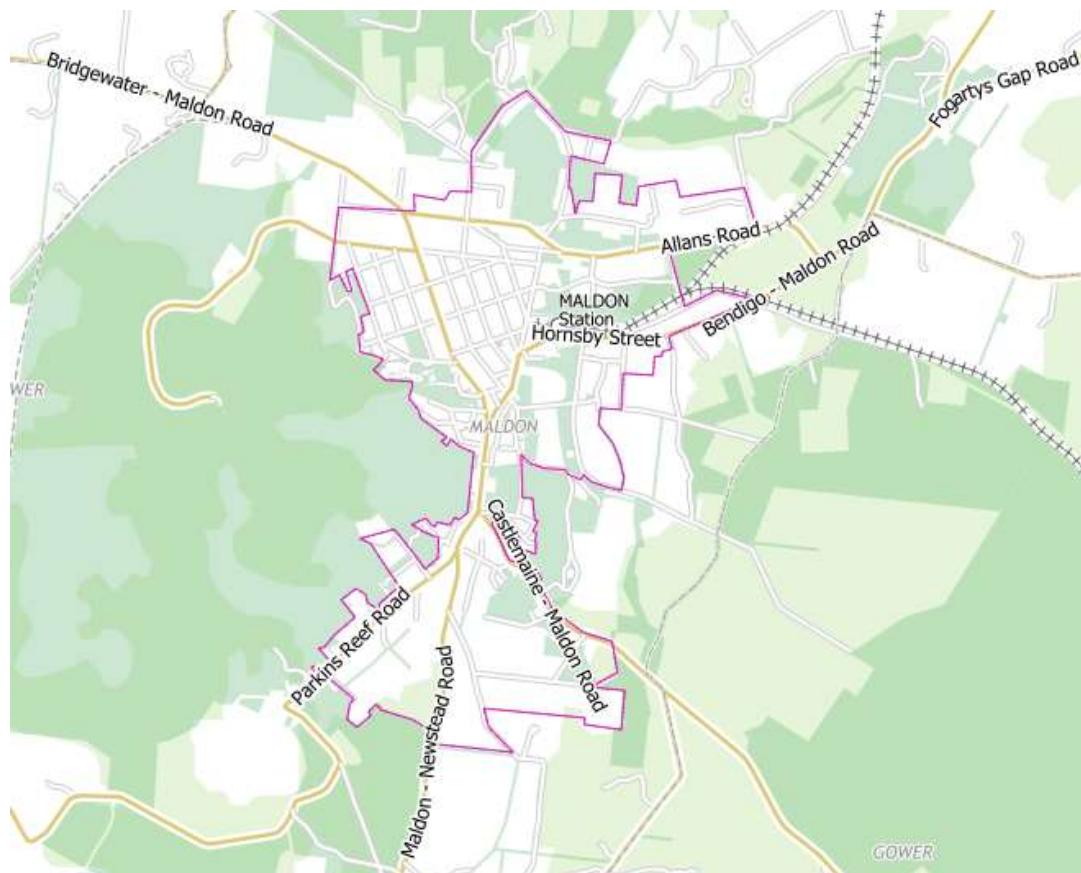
Bridgewater - Maldon Road

Fogartys Gap Road

Allans Road

Bendigo - Maldon Road

MALDON Station

Hornsby Street

WER

MALDON

Castlemaine - Maldon Road

Parkins Reef Road

Maldon - Newstead Road

GOWER